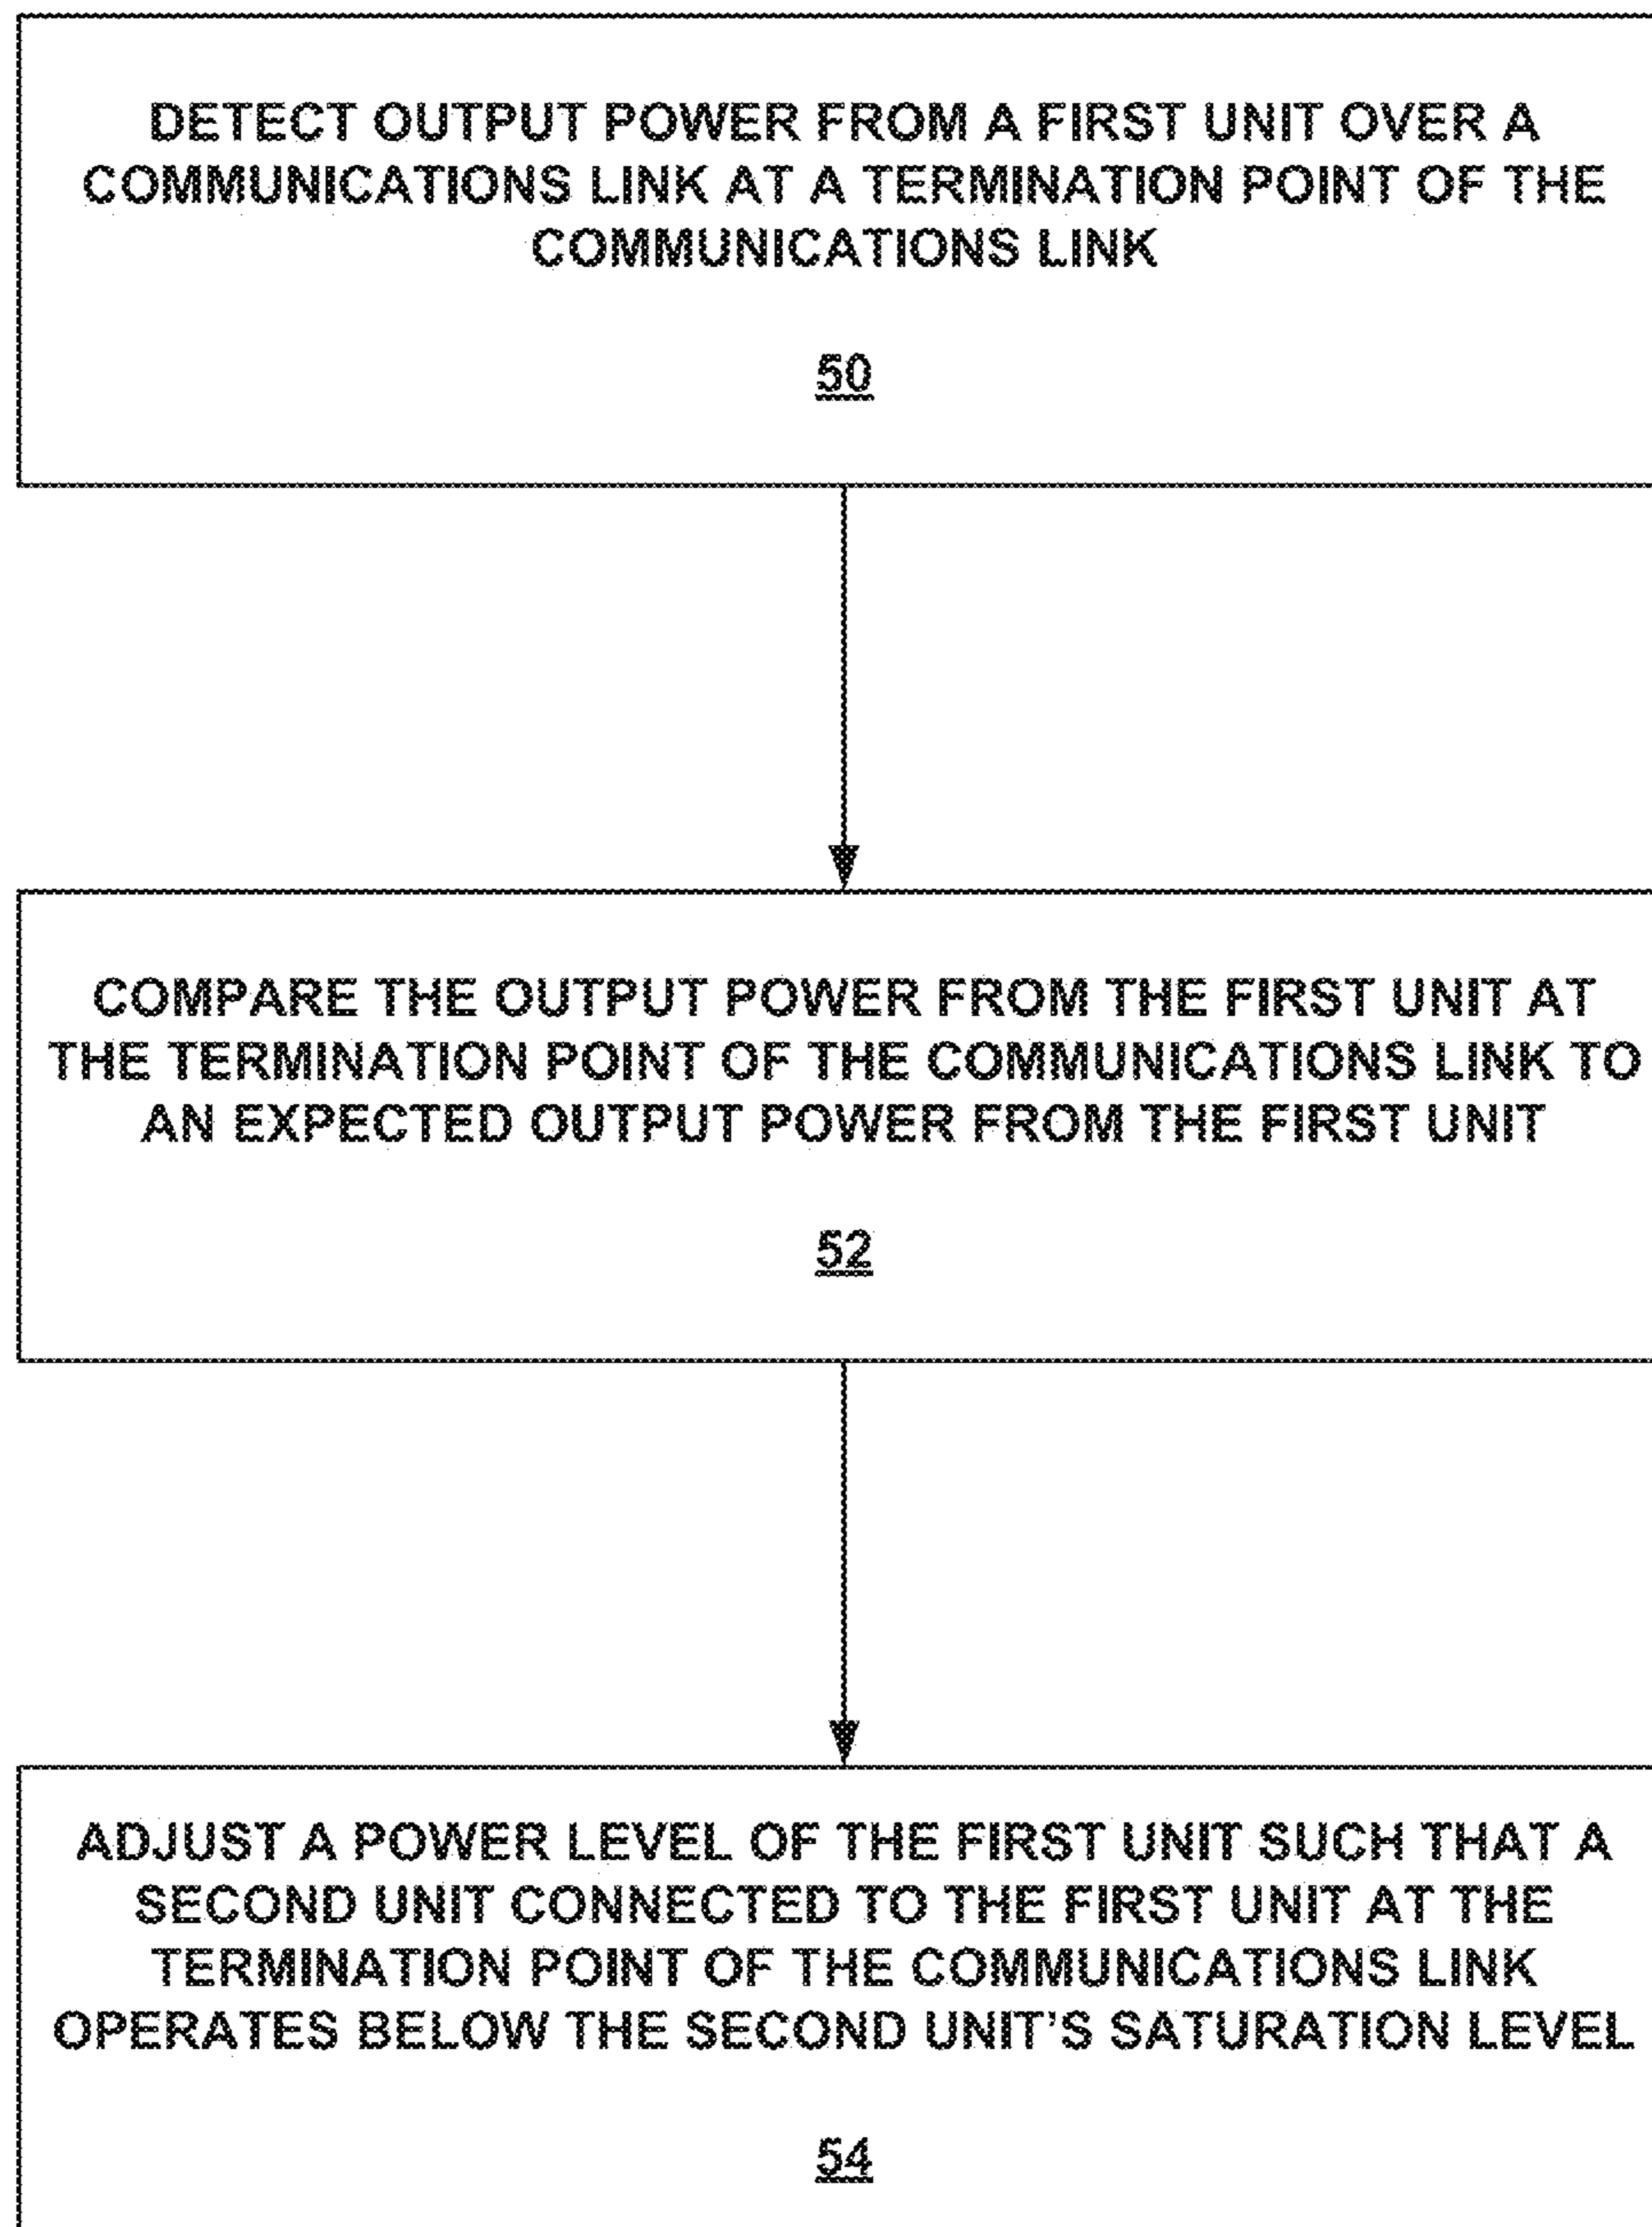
DETECT OUTPUT POWER FROM A FIRST UNIT OVER A COMMUNICATIONS LINK AT A TERMINATION POINT OF THE COMMUNICATIONS LINK

50

COMPARE THE OUTPUT POWER FROM THE FIRST UNIT AT THE TERMINATION POINT OF THE COMMUNICATIONS LINK TO AN EXPECTED OUTPUT POWER FROM THE FIRST UNIT

52

ADJUST A POWER LEVEL OF THE FIRST UNIT SUCH THAT A SECOND UNIT CONNECTED TO THE FIRST UNIT AT THE TERMINATION POINT OF THE COMMUNICATIONS LINK OPERATES BELOW THE SECOND UNIT'S SATURATION LEVEL

54